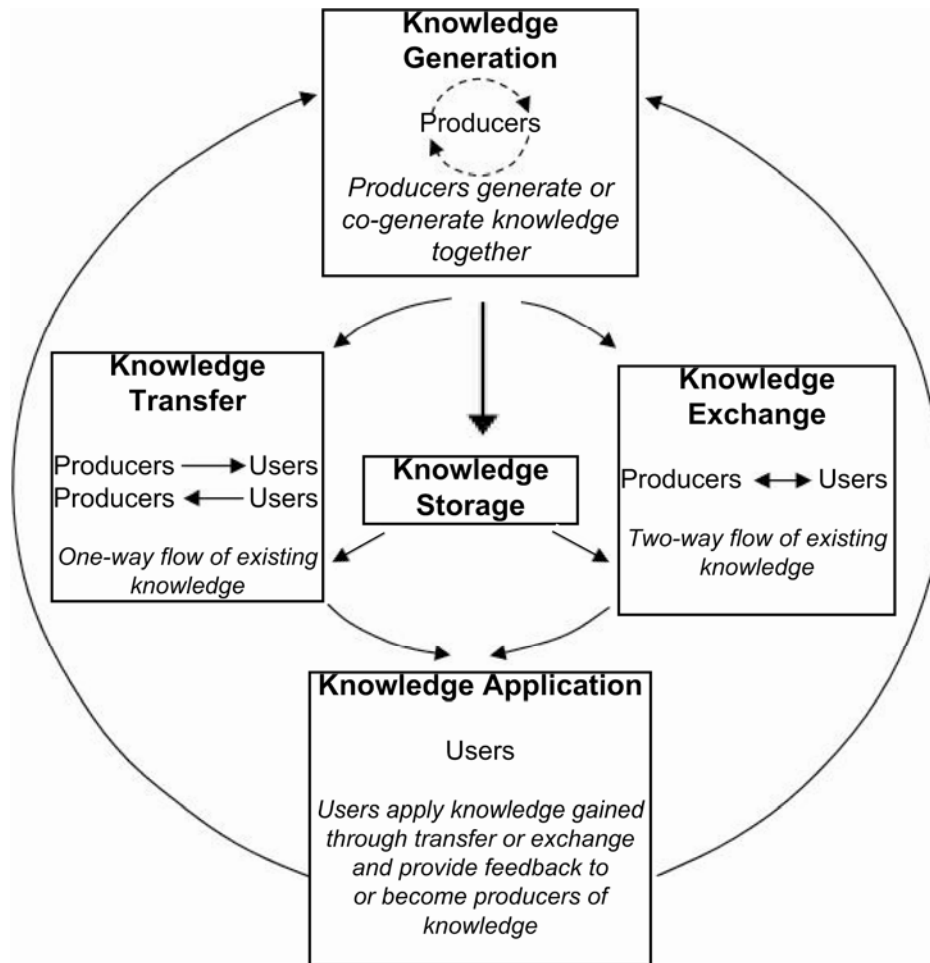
Knowledge Generation

Producers

Producers generate or co-generate knowledge together

Knowledge Transfer

Producers → Users
Producers ← Users

One-way flow of existing knowledge

Knowledge Storage

Knowledge Exchange

Producers ↔ Users

Two-way flow of existing knowledge

Knowledge Application

Users

Users apply knowledge gained through transfer or exchange and provide feedback to or become producers of knowledge